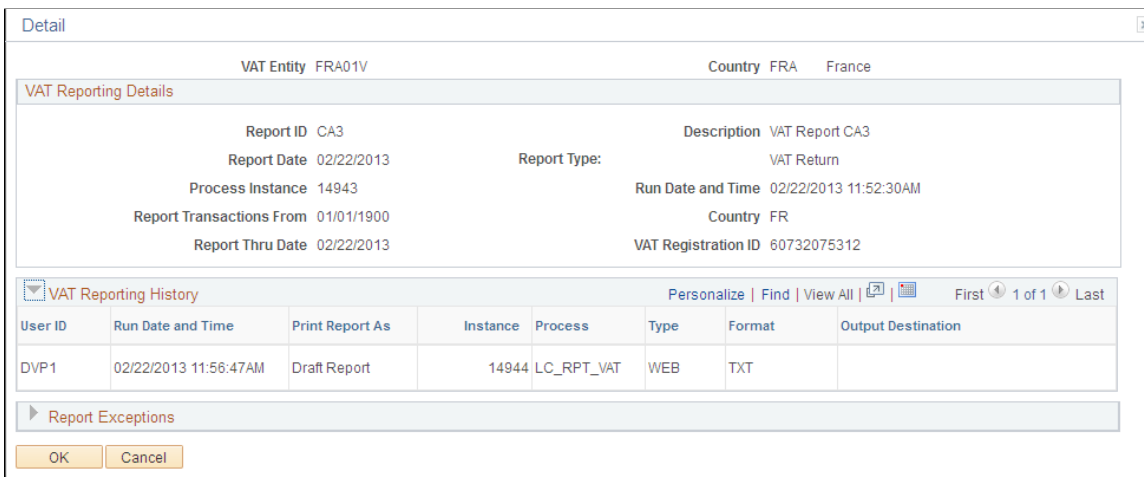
Detail

VAT Entity FRA01V

Country FRA France

VAT Reporting Details

Report ID CA3

Description VAT Report CA3

Report Date 02/22/2013

Report Type: VAT Return

Process Instance 14943

Run Date and Time 02/22/2013 11:52:30AM

Report Transactions From 01/01/1900

Country FR

Report Thru Date 02/22/2013

VAT Registration ID 60732075312

VAT Reporting History

Personalize | Find | View All | |

First 1 of 1 Last

| User ID | Run Date and Time | Print Report As | Instance | Process | Type | Format | Output Destination |
|---|---|---|---|---|---|---|---|
| DVP1 | 02/22/2013 11:56:47AM | Draft Report | 14944 | LC_RPT_VAT | WEB | TXT | |

Report Exceptions

OK Cancel